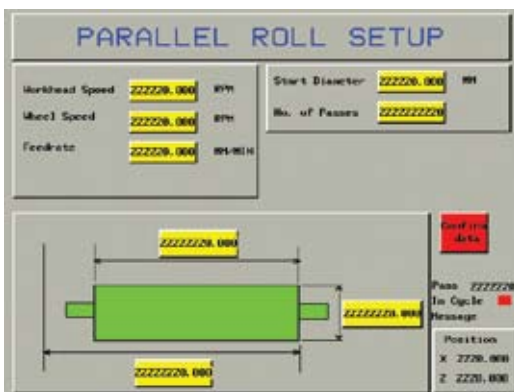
PARALLEL ROLL SETUP

Workhead Speed 222220.000 RPM
Wheel Speed 222220.000 RPM
Feedrate 222220.000 MM/MIN

Start Diameter 222220.000 MM
No. of Passes 2222222220

22222220.000

22222220.000

22222220.000

Confirm data

Pass 222220
In Cycle
Message

Position
X 2220.000
Z 2220.000